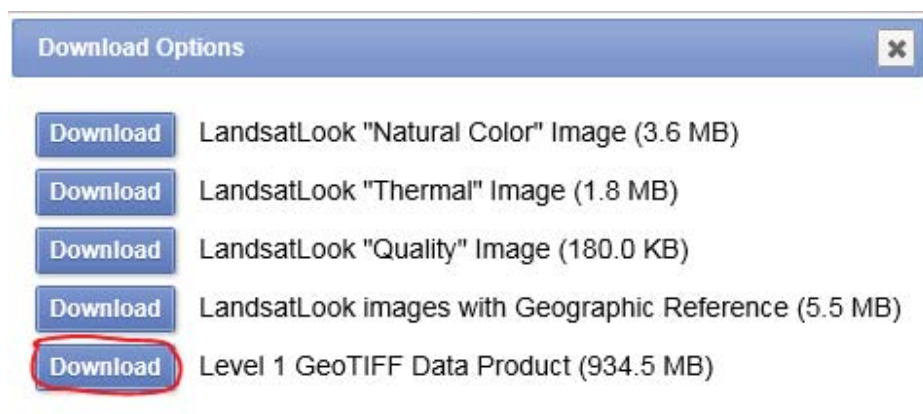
Download Options

Download LandsatLook "Natural Color" Image (3.6 MB)

Download LandsatLook "Thermal" Image (1.8 MB)

Download LandsatLook "Quality" Image (180.0 KB)

Download LandsatLook images with Geographic Reference (5.5 MB)

Download Level 1 GeoTIFF Data Product (934.5 MB)